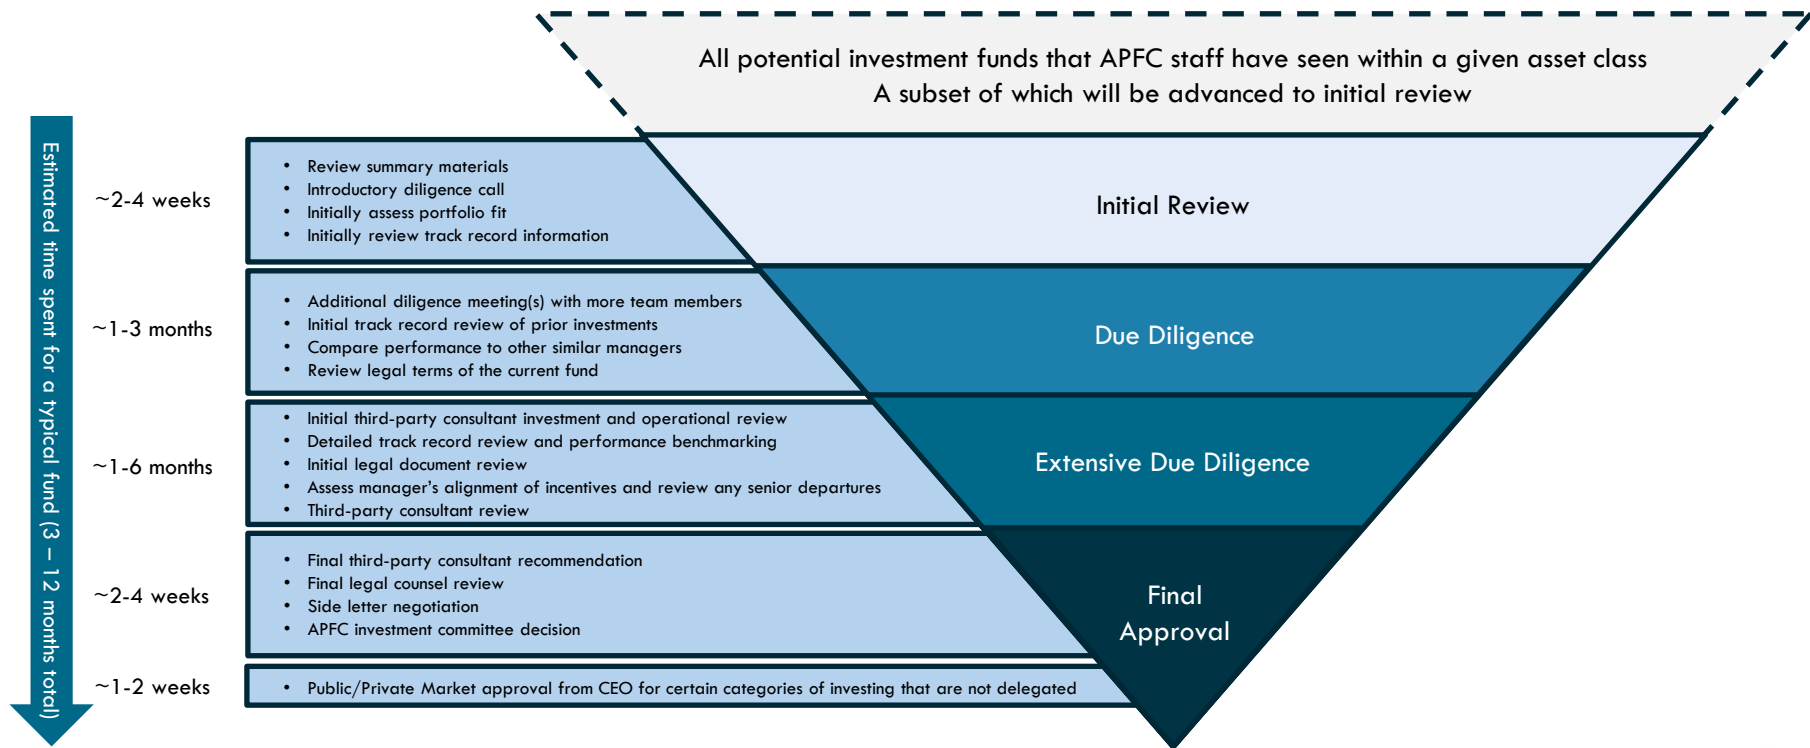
All potential investment funds that APFC staff have seen within a given asset class
A subset of which will be advanced to initial review

Estimated time spent for a typical fund (3 – 12 months total)

~2-4 weeks

- Review summary materials
- Introductory diligence call
- Initially assess portfolio fit
- Initially review track record information

Initial Review

~1-3 months

- Additional diligence meeting(s) with more team members
- Initial track record review of prior investments
- Compare performance to other similar managers
- Review legal terms of the current fund

Due Diligence

~1-6 months

- Initial third-party consultant investment and operational review
- Detailed track record review and performance benchmarking
- Initial legal document review
- Assess manager's alignment of incentives and review any senior departures
- Third-party consultant review

Extensive Due Diligence

~2-4 weeks

- Final third-party consultant recommendation
- Final legal counsel review
- Side letter negotiation
- APFC investment committee decision

Final Approval

~1-2 weeks

- Public/Private Market approval from CEO for certain categories of investing that are not delegated